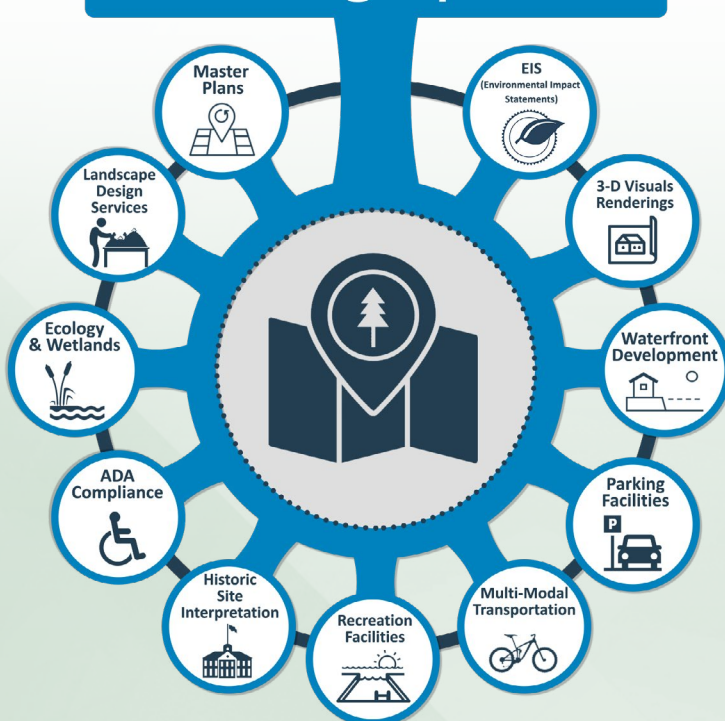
Master Plans

EIS (Environmental Impact Statements)

Landscape Design Services

3-D Visuals Renderings

Ecology & Wetlands

Waterfront Development

ADA Compliance

Parking Facilities

P

Historic Site Interpretation

Recreation Facilities

Multi-Modal Transportation